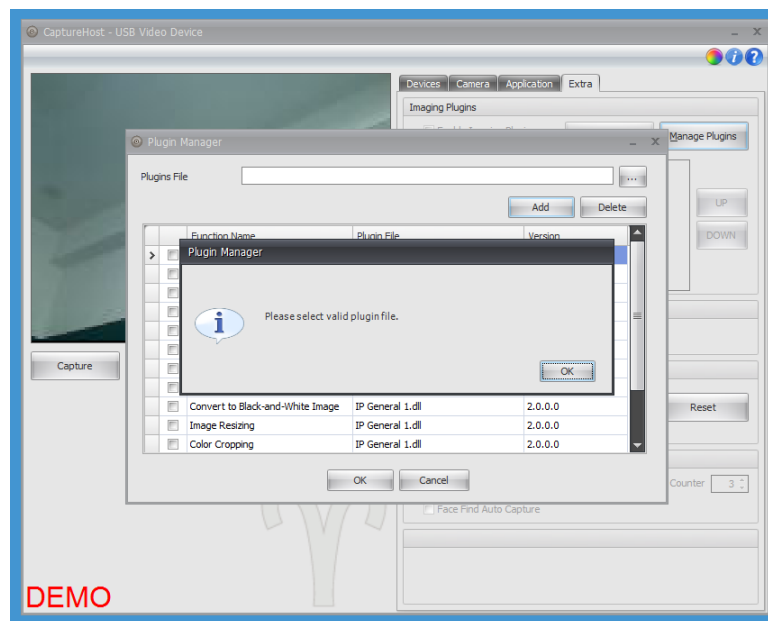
CaptureHost - USB Video Device

Devices Camera Application Extra

Imaging Plugins

Manage Plugins

UP

DOWN

Reset

Counter 3

Face Find Auto Capture

Capture

DEMO

Plugin Manager

Plugins File

...

Add Delete

| | | Function Name | Plugin File | Version |
|---|---|---|---|---|
| > | | | | |
| | | | | |
| | | | | |
| | | | | |
| | | | | |
| | | | | |
| | | | | |
| | | | | |
| | | Convert to Black-and-White Image | IP General 1.dll | 2.0.0.0 |
| | | Image Resizing | IP General 1.dll | 2.0.0.0 |
| | | Color Cropping | IP General 1.dll | 2.0.0.0 |

OK Cancel

Plugin Manager

Please select valid plugin file.

OK